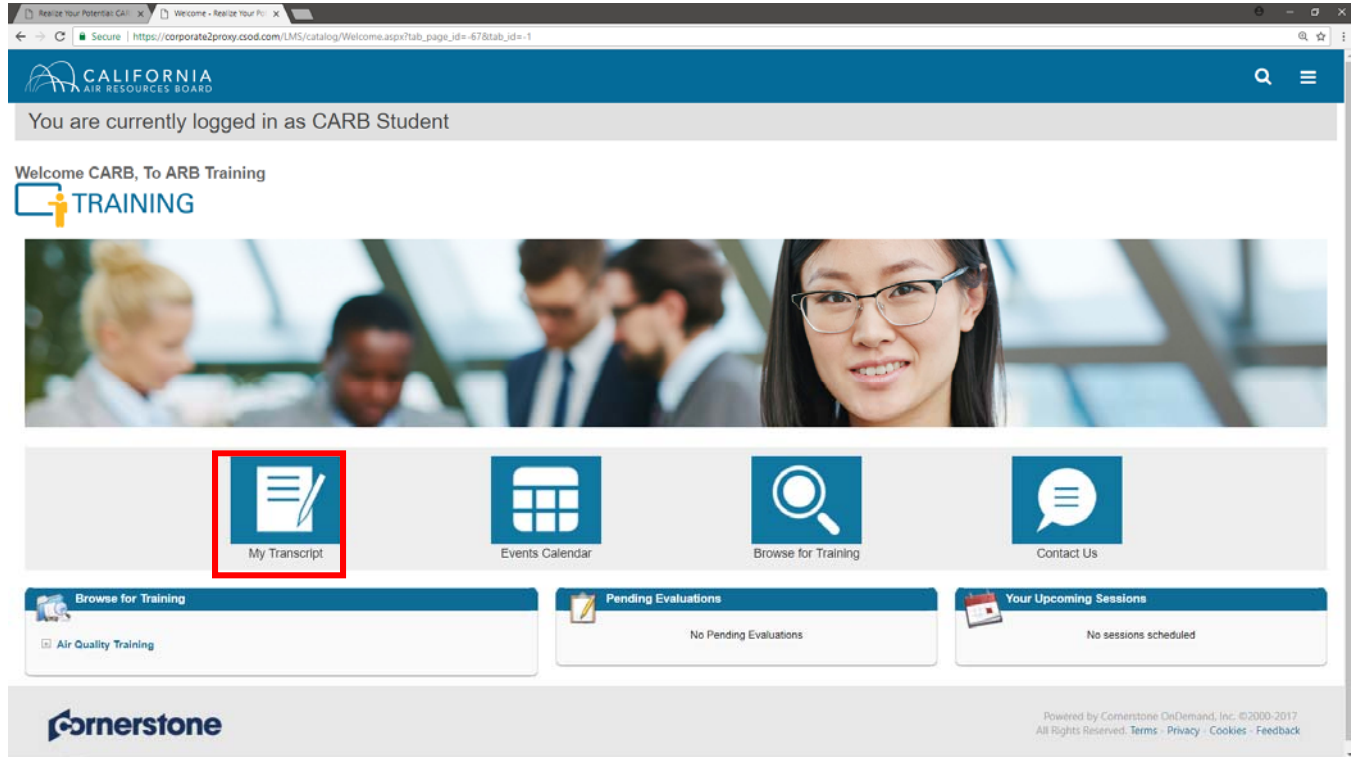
Realize Your Potential CAR ×
Welcome - Realize Your Po ×

Secure | https://corporate2proxy.csod.com/LMS/catalog/Welcome.aspx?tab_page_id=-67&tab_id=-1

CALIFORNIA
AIR RESOURCES BOARD

You are currently logged in as CARB Student

Welcome CARB, To ARB Training

TRAINING

My Transcript

Events Calendar

Browse for Training

Contact Us

Browse for Training

Air Quality Training

Pending Evaluations

No Pending Evaluations

Your Upcoming Sessions

No sessions scheduled

cornerstone

Powered by Cornerstone OnDemand, Inc. ©2000-2017
All Rights Reserved. Terms · Privacy · Cookies · Feedback